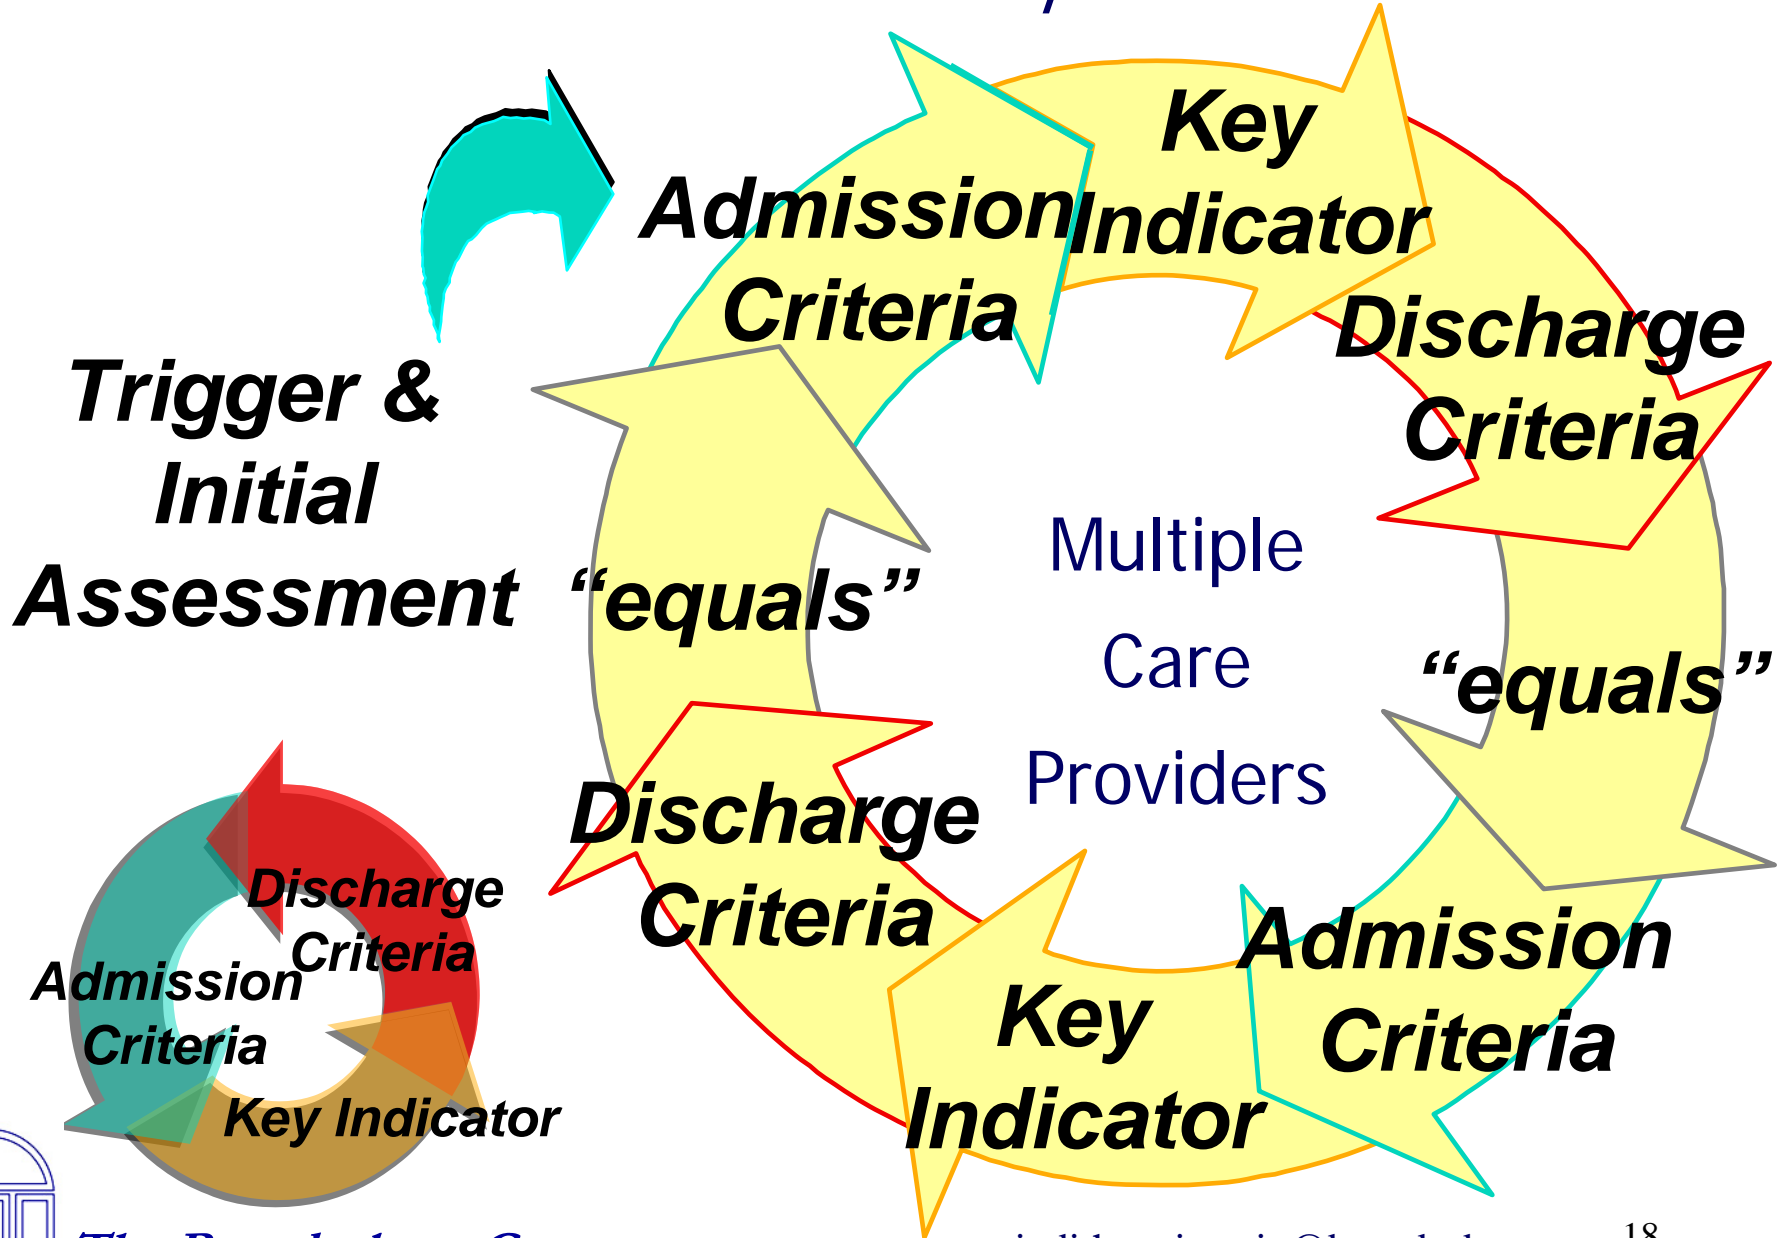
Key Indicator

Admission Criteria

Discharge Criteria

Trigger & Initial Assessment

"equals"

Multiple Care Providers

"equals"

Discharge Criteria

Admission Criteria

Key Indicator

Discharge Criteria

Admission Criteria

Key Indicator

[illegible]

18